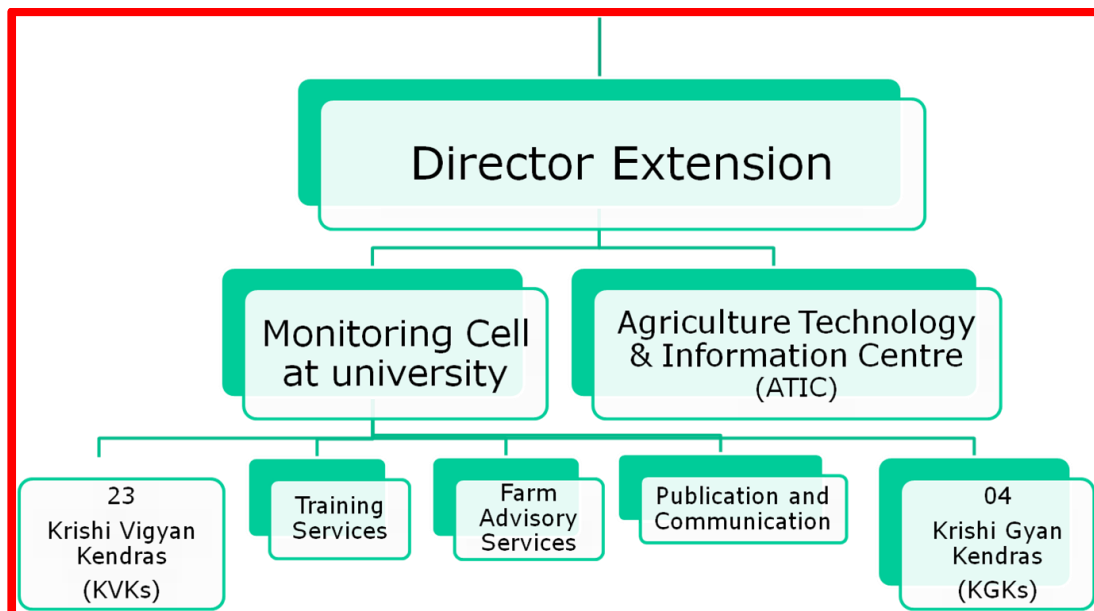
Director Extension

Monitoring Cell at university

Agriculture Technology & Information Centre (ATIC)

23 Krishi Vigyan Kendras (KVKs)

Training Services

Farm Advisory Services

Publication and Communication

04 Krishi Gyan Kendras (KGKs)